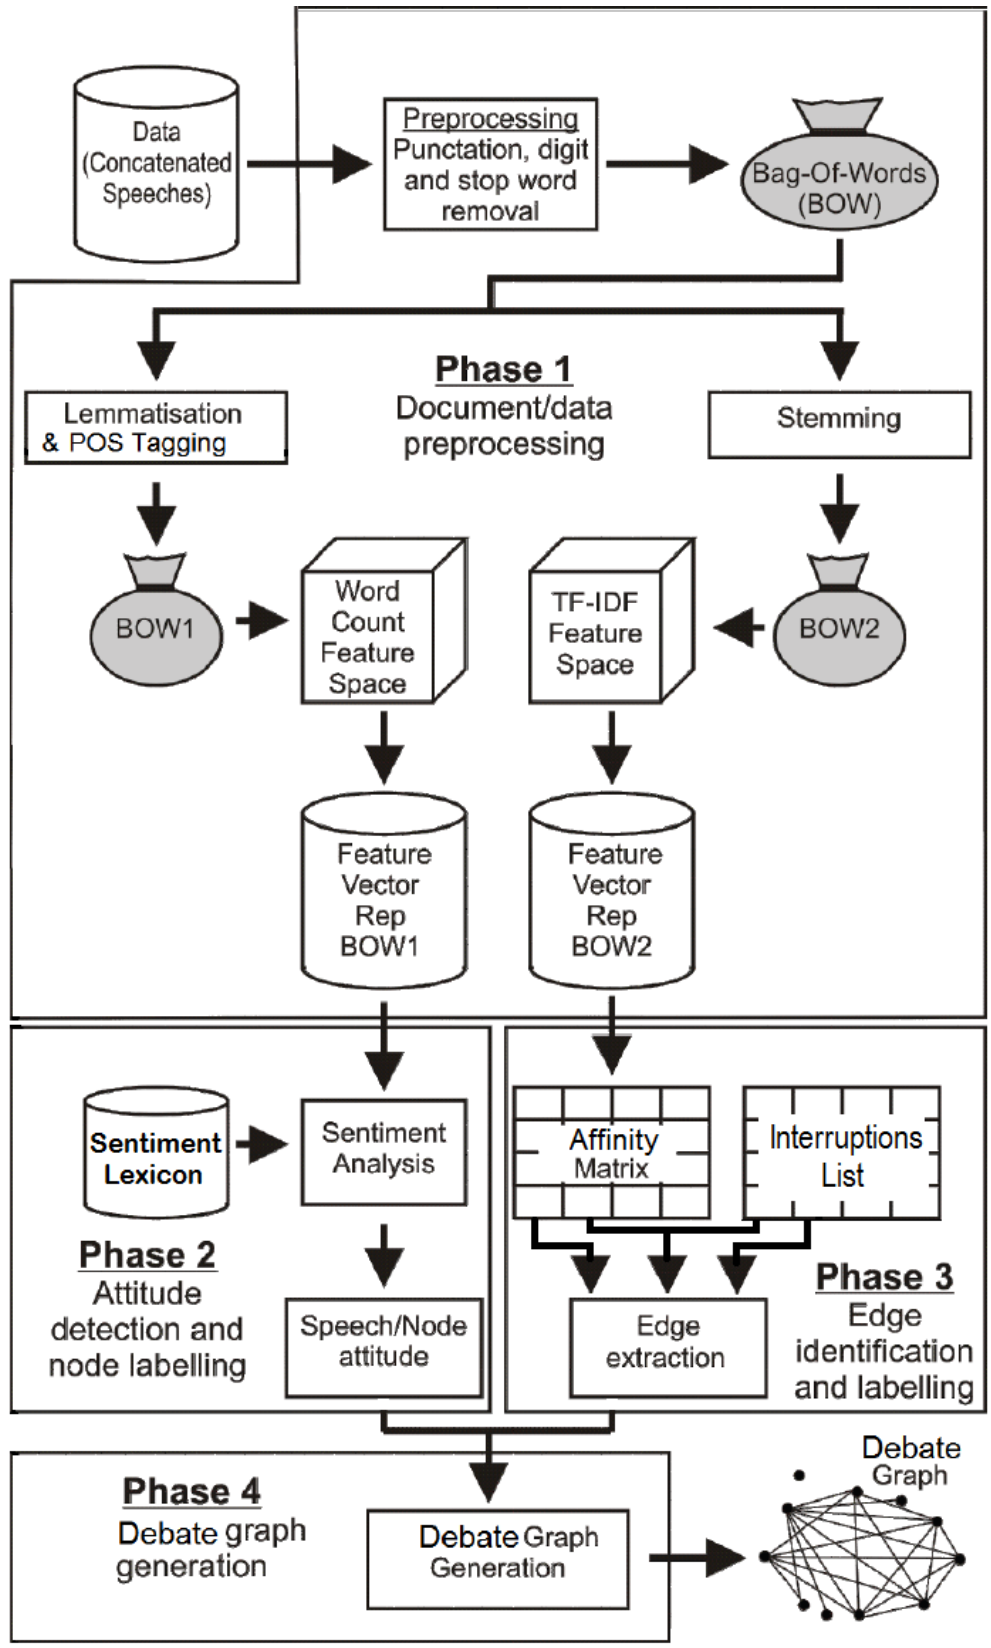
Data (Concatenated Speeches)

Preprocessing
Punctation, digit and stop word removal

Bag-Of-Words (BOW)

Phase 1
Document/data preprocessing

Lemmatisation & POS Tagging

Stemming

BOW1

Word Count Feature Space

TF-IDF Feature Space

BOW2

Feature Vector Rep BOW1

Feature Vector Rep BOW2

Sentiment Lexicon

Sentiment Analysis

Phase 2
Attitude detection and node labelling

Speech/Node attitude

Affinity Matrix

Interruptions List

Phase 3
Edge identification and labelling

Edge extraction

Phase 4
Debate graph generation

Debate Graph Generation

Debate Graph